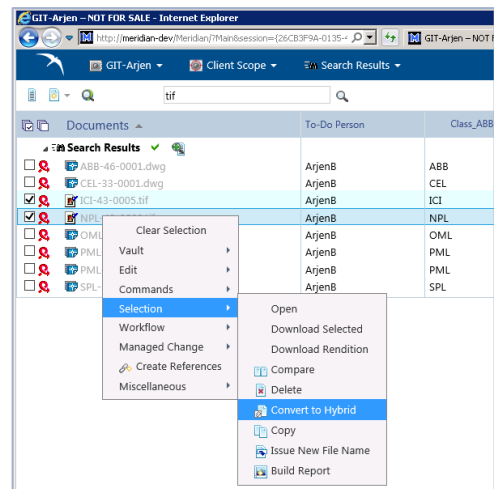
GIT-Arjen – NOT FOR SALE - Internet Explorer

http://meridian-dev/Meridian/?Main&session={26CB3F9A-0135-

GIT-Arjen – NOT F

GIT-Arjen

Client Scope

Search Results

tif

| Documents | To-Do Person | Class_ABB |
|---|---|---|
| Search Results | | |
| ABB-46-0001.dwg | ArjenB | ABB |
| CEL-33-0001.dwg | ArjenB | CEL |
| ICI-43-0005.tif | ArjenB | ICI |
| NPL | ArjenB | NPL |
| OML | ArjenB | OML |
| PML | ArjenB | PML |
| PML | ArjenB | PML |
| SPL | ArjenB | SPL |

Clear Selection
Vault
Edit
Commands
Selection
Workflow
Managed Change
Create References
Miscellaneous

Open
Download Selected
Download Rendition
Compare
Delete
Convert to Hybrid
Copy
Issue New File Name
Build Report